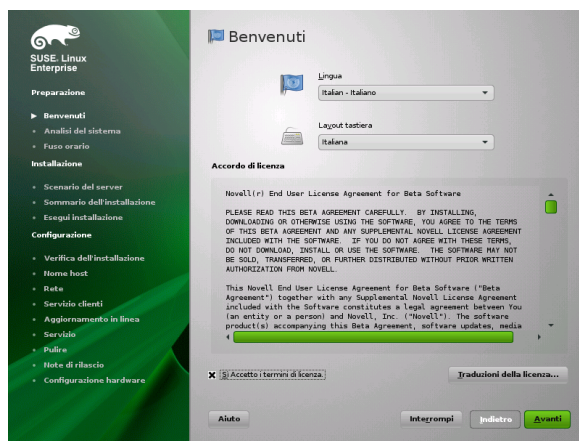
SUSE. Linux Enterprise

Preparazione

Benvenuti
Analisi del sistema
Fuso orario

Installazione

Scenario del server
Sommario dell'installazione
Esegui installazione

Configurazione

Verifica dell'installazione
Nome host
Rete
Servizio clienti
Aggiornamento in linea
Servizio
Pulire
Note di rilascio
Configurazione hardware

Benvenuti

Lingua
Italian - Italiano

Layout tastiera
Italiana

Accordo di licenza

Novell(r) End User License Agreement for Beta Software

PLEASE READ THIS BETA AGREEMENT CAREFULLY. BY INSTALLING, DOWNLOADING OR OTHERWISE USING THE SOFTWARE, YOU AGREE TO THE TERMS OF THIS BETA AGREEMENT AND ANY SUPPLEMENTAL NOVELL LICENSE AGREEMENT INCLUDED WITH THE SOFTWARE. IF YOU DO NOT AGREE WITH THESE TERMS, DO NOT DOWNLOAD, INSTALL OR USE THE SOFTWARE. THE SOFTWARE MAY NOT BE SOLD, TRANSFERRED, OR FURTHER DISTRIBUTED WITHOUT PRIOR WRITTEN AUTHORIZATION FROM NOVELL.

This Novell End User License Agreement for Beta Software ("Beta Agreement") together with any Supplemental Novell License Agreement included with the Software constitutes a legal agreement between You (an entity or a person) and Novell, Inc. ("Novell"). The software product(s) accompanying this Beta Agreement, software updates, media

Sì Accetto i termini di licenza.

Traduzioni della licenza...

Aiuto

Interrompi

Indietro

Avanti